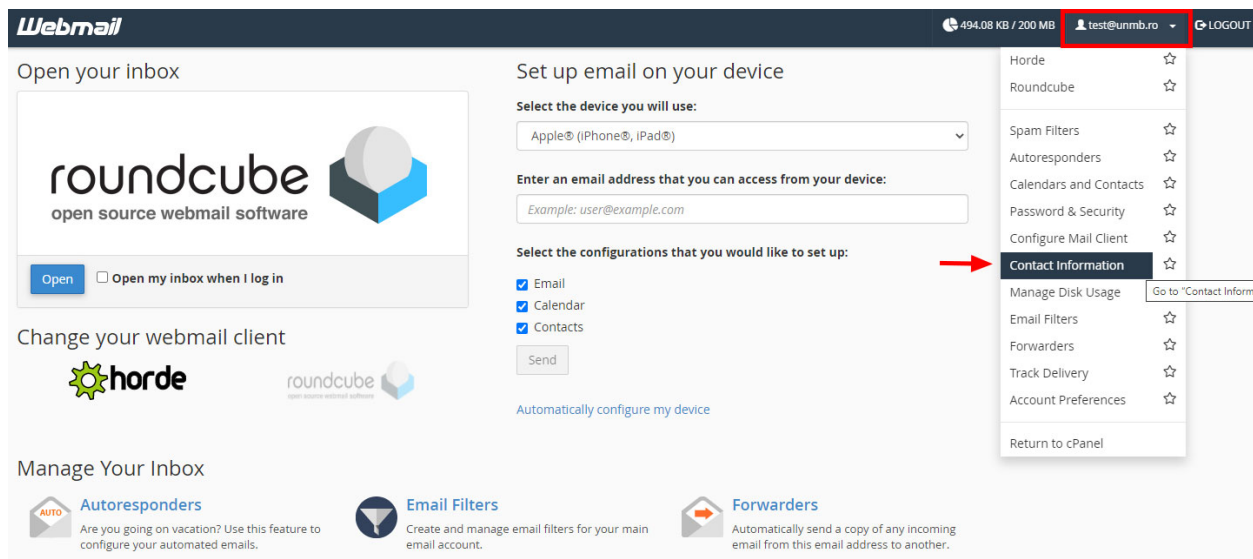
Webmail

494.08 KB / 200 MB test@unmb.ro LOGOUT

Open your inbox

roundcube
open source webmail software

Open Open my inbox when I log in

Change your webmail client

horde roundcube
open source webmail software

Set up email on your device

Select the device you will use:

Apple® (iPhone®, iPad®)

Enter an email address that you can access from your device:

Example: user@example.com

Select the configurations that you would like to set up:

Email
Calendar
Contacts

Send

Automatically configure my device

Horde
Roundcube

Spam Filters
Autoresponders
Calendars and Contacts
Password & Security
Configure Mail Client
Contact Information
Manage Disk Usage
Email Filters
Forwarders
Track Delivery
Account Preferences

Return to cPanel

Go to "Contact Inform

Manage Your Inbox

AUTO
Autoresponders
Are you going on vacation? Use this feature to configure your automated emails.

Email Filters
Create and manage email filters for your main email account.

Forwarders
Automatically send a copy of any incoming email from this email address to another.